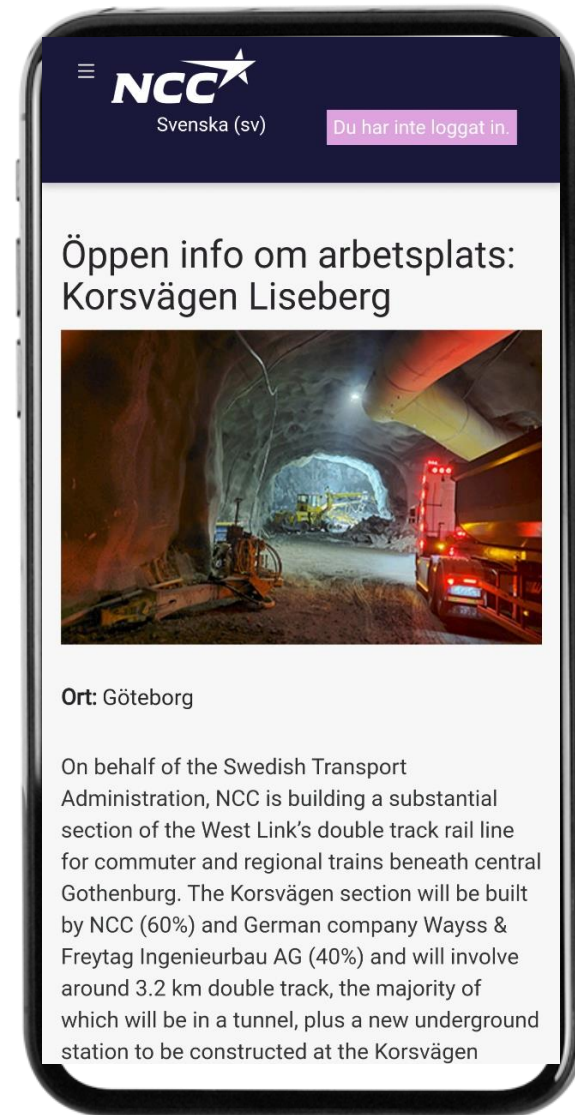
≡ NCC

Svenska (sv)

Du har inte loggat in.

Öppen info om arbetsplats: Korsvägen Liseberg

**Ort:** Göteborg

On behalf of the Swedish Transport Administration, NCC is building a substantial section of the West Link's double track rail line for commuter and regional trains beneath central Gothenburg. The Korsvägen section will be built by NCC (60%) and German company Wayss & Freytag Ingenieurbau AG (40%) and will involve around 3.2 km double track, the majority of which will be in a tunnel, plus a new underground station to be constructed at the Korsvägen